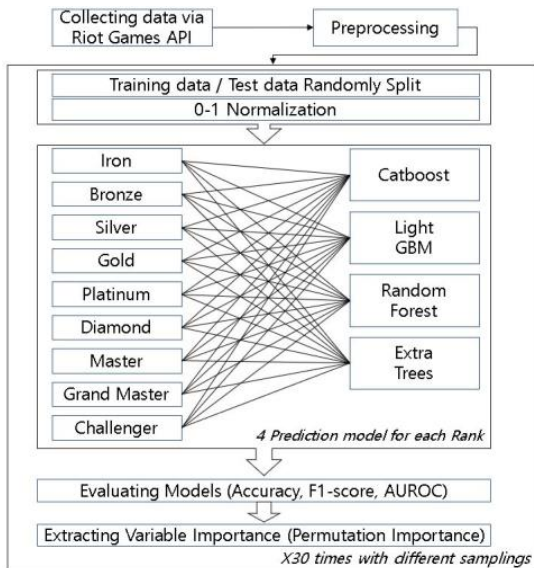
Collecting data via Riot Games API

Preprocessing

Training data / Test data Randomly Split

0-1 Normalization

Iron

Bronze

Silver

Gold

Platinum

Diamond

Master

Grand Master

Challenger

Catboost

Light GBM

Random Forest

Extra Trees

4 Prediction model for each Rank

Evaluating Models (Accuracy, F1-score, AUROC)

Extracting Variable Importance (Permutation Importance)

X30 times with different samplings